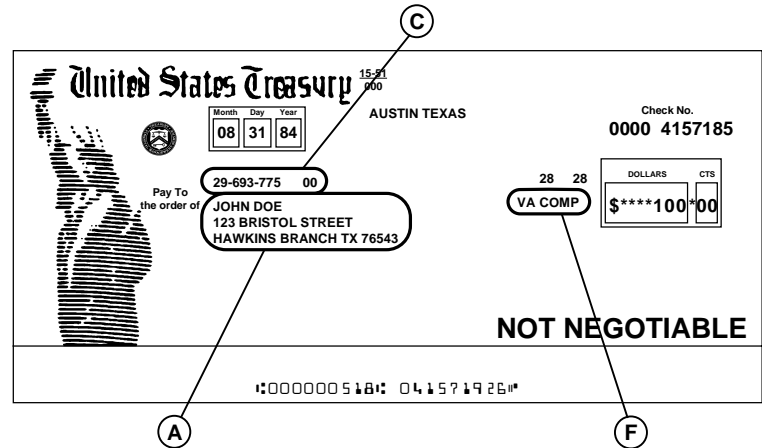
C

United States Treasury $\frac{15-51}{000}$

AUSTIN TEXAS

| Month | Day | Year |
|---|---|---|
| 08 | 31 | 84 |

Check No.
0000 4157185

29-693-775 00

Pay To the order of

JOHN DOE
123 BRISTOL STREET
HAWKINS BRANCH TX 76543

28 28
VA COMP

| DOLLARS | CTS |
|---|---|
| \$\*\*\*\*100\* | 00 |

NOT NEGOTIABLE

⑆000000518⑆ 0415719261⑈

A

F